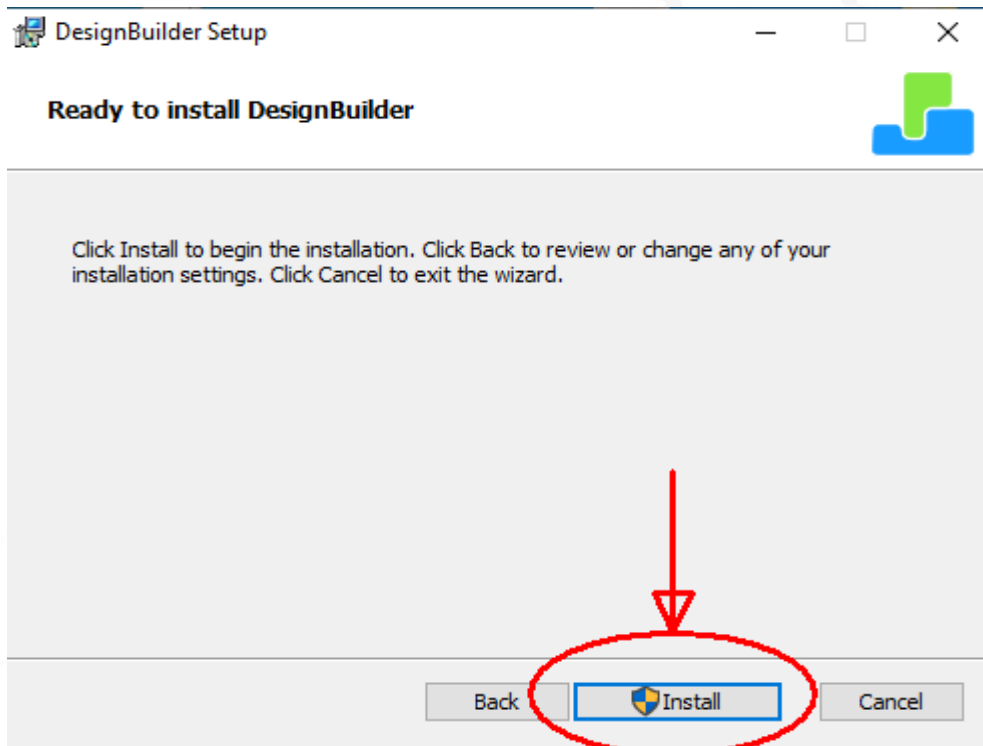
DesignBuilder Setup

Ready to install DesignBuilder

Click Install to begin the installation. Click Back to review or change any of your installation settings. Click Cancel to exit the wizard.

Back Install Cancel